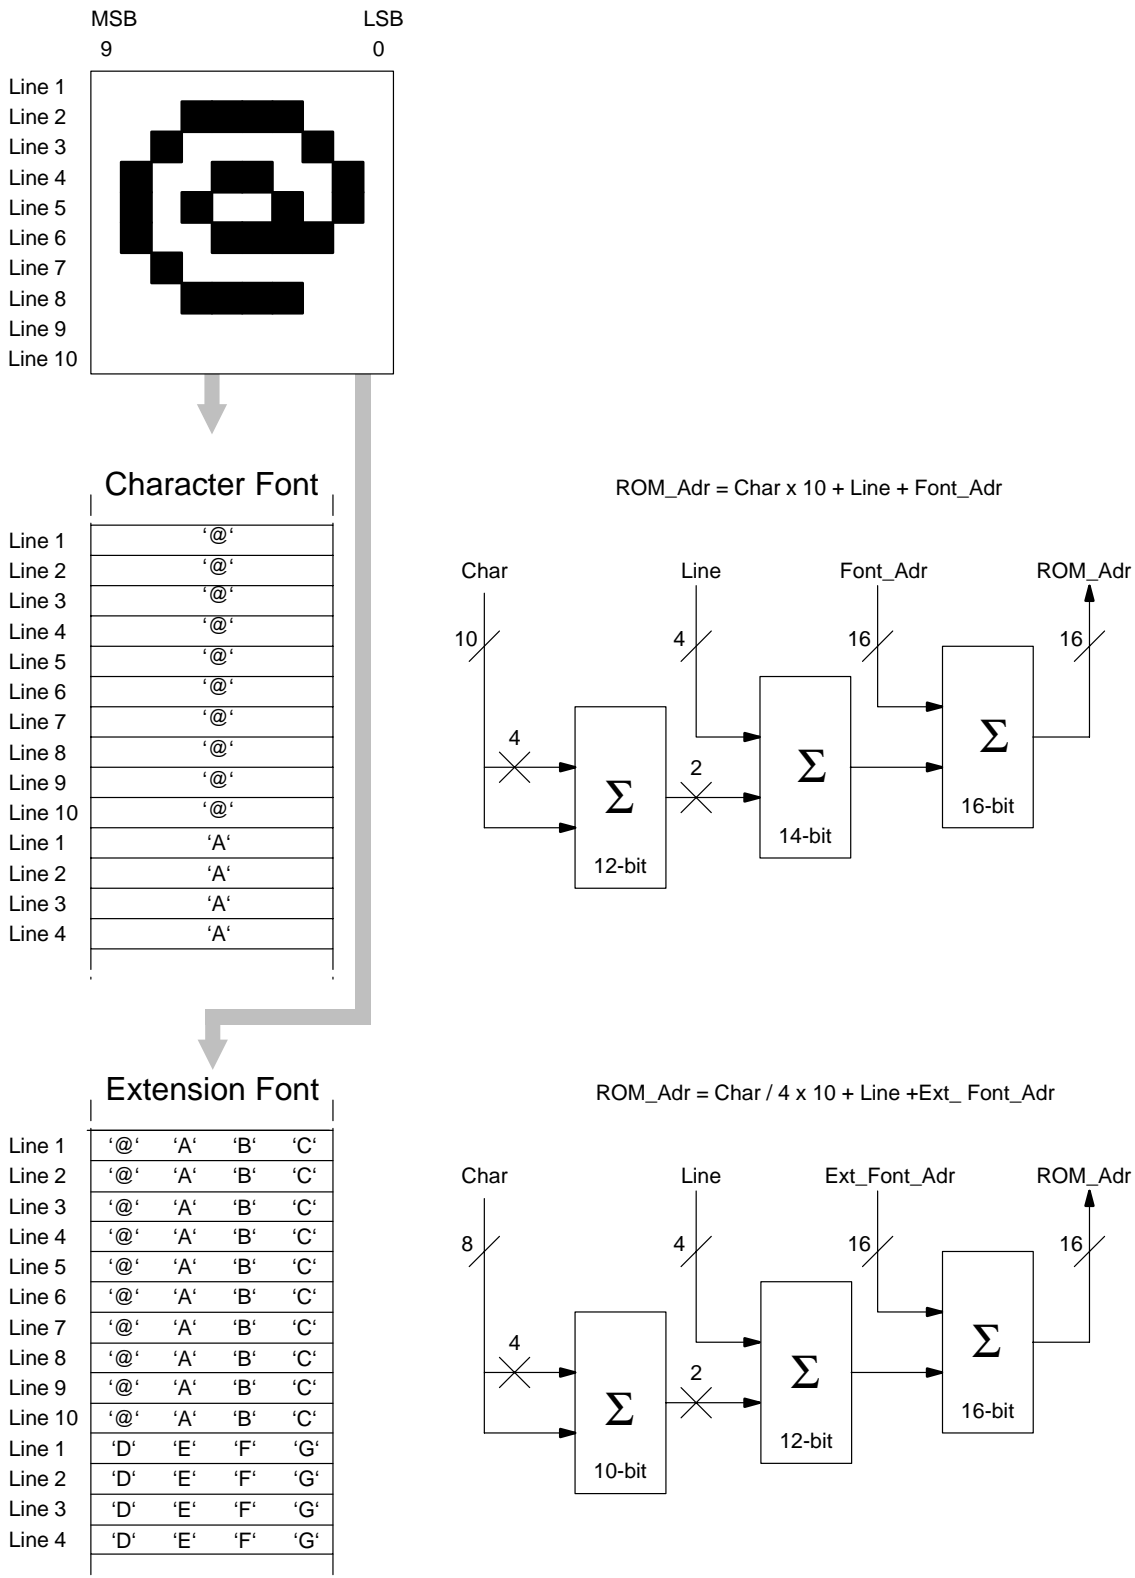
MSB 9

LSB 0

Line 1
Line 2
Line 3
Line 4
Line 5
Line 6
Line 7
Line 8
Line 9
Line 10

Character Font

| | |
|---|---|
| Line 1 | '@' |
| Line 2 | '@' |
| Line 3 | '@' |
| Line 4 | '@' |
| Line 5 | '@' |
| Line 6 | '@' |
| Line 7 | '@' |
| Line 8 | '@' |
| Line 9 | '@' |
| Line 10 | '@' |
| Line 1 | 'A' |
| Line 2 | 'A' |
| Line 3 | 'A' |
| Line 4 | 'A' |

ROM_Adr = Char x 10 + Line + Font_Adr

Char
Line
Font_Adr
ROM_Adr
10
4
16
16
4
2
$\Sigma$
12-bit
$\Sigma$
14-bit
$\Sigma$
16-bit

Extension Font

| | | | | |
|---|---|---|---|---|
| Line 1 | '@' | 'A' | 'B' | 'C' |
| Line 2 | '@' | 'A' | 'B' | 'C' |
| Line 3 | '@' | 'A' | 'B' | 'C' |
| Line 4 | '@' | 'A' | 'B' | 'C' |
| Line 5 | '@' | 'A' | 'B' | 'C' |
| Line 6 | '@' | 'A' | 'B' | 'C' |
| Line 7 | '@' | 'A' | 'B' | 'C' |
| Line 8 | '@' | 'A' | 'B' | 'C' |
| Line 9 | '@' | 'A' | 'B' | 'C' |
| Line 10 | '@' | 'A' | 'B' | 'C' |
| Line 1 | 'D' | 'E' | 'F' | 'G' |
| Line 2 | 'D' | 'E' | 'F' | 'G' |
| Line 3 | 'D' | 'E' | 'F' | 'G' |
| Line 4 | 'D' | 'E' | 'F' | 'G' |

ROM_Adr = Char / 4 x 10 + Line +Ext_ Font_Adr

Char
Line
Ext_Font_Adr
ROM_Adr
8
4
16
16
4
2
$\Sigma$
10-bit
$\Sigma$
12-bit
$\Sigma$
16-bit